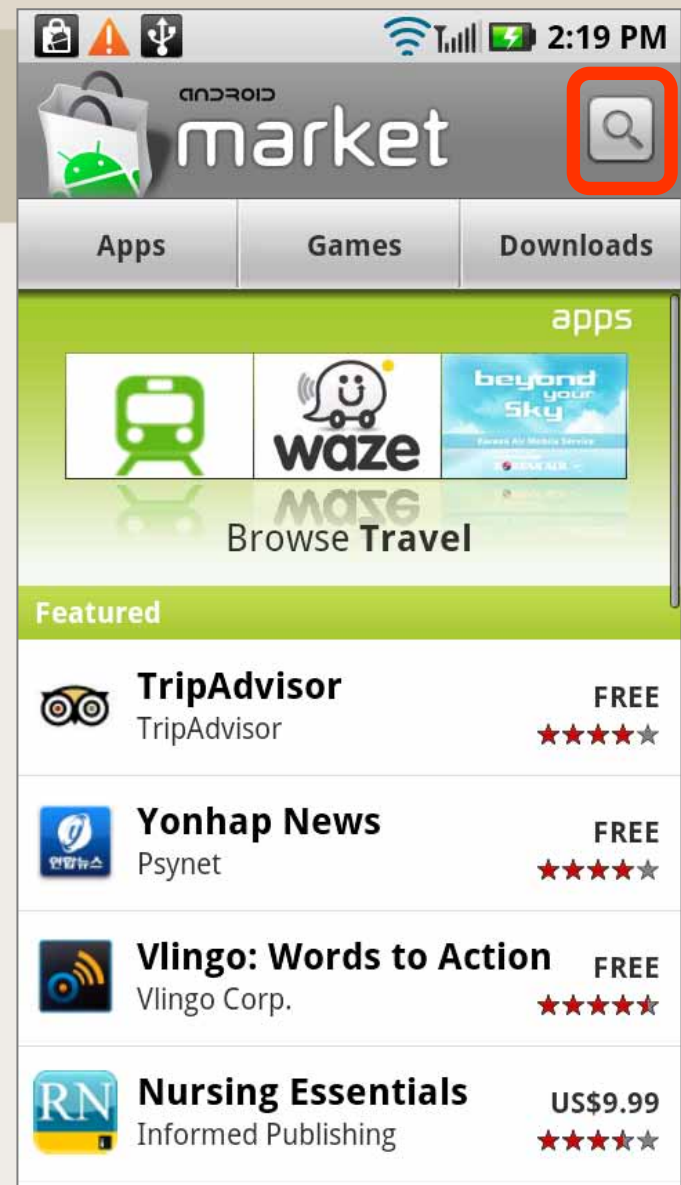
2:19 PM

ANDROID market

Apps | Games | Downloads

apps

waze

beyond your Sky

Browse Travel

Featured

TripAdvisor
TripAdvisor
FREE

Yonhap News
Psynet
FREE

연합뉴스

Vlingo: Words to Action
Vlingo Corp.
FREE

RN

Nursing Essentials
Informed Publishing
US$9.99